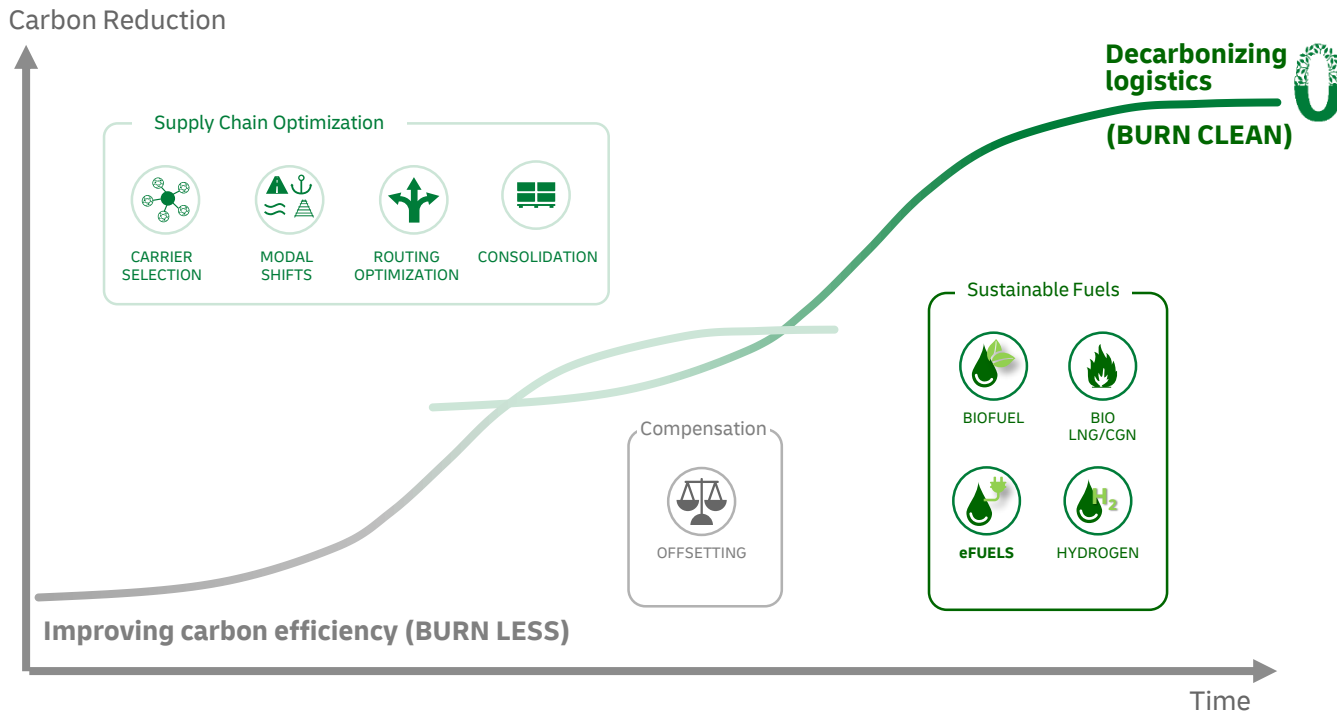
Carbon Reduction

Decarbonizing logistics

(BURN CLEAN)

Supply Chain Optimization

CARRIER SELECTION

MODAL SHIFTS

ROUTING OPTIMIZATION

CONSOLIDATION

Sustainable Fuels

BIOFUEL

BIO LNG/CGN

eFUELS

HYDROGEN

$H_2$

Compensation

OFFSETTING

Improving carbon efficiency (BURN LESS)

Time